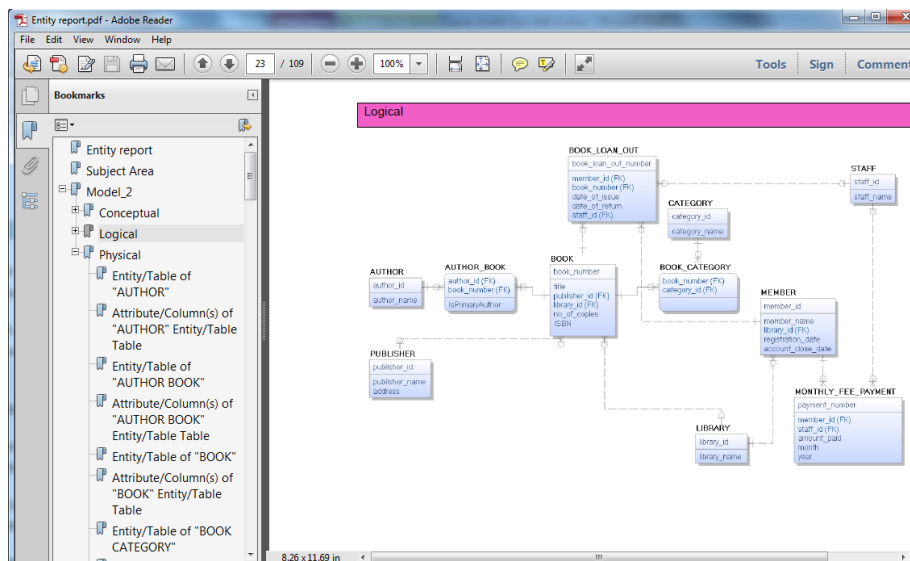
Entity report.pdf - Adobe Reader

File Edit View Window Help

23 / 109 100%

Tools Sign Comment

Bookmarks

Entity report
Subject Area
Model_2
Conceptual
Logical
Physical
Entity/Table of "AUTHOR"
Attribute/Column(s) of "AUTHOR" Entity/Table Table
Entity/Table of "AUTHOR BOOK"
Attribute/Column(s) of "AUTHOR BOOK" Entity/Table Table
Entity/Table of "BOOK"
Attribute/Column(s) of "BOOK" Entity/Table Table
Entity/Table of "BOOK CATEGORY"

Logical

BOOK_LOAN_OUT
book_loan_out_number
member_id (FK)
book_number (FK)
date_of_issue
date_of_return
staff_id (FK)

STAFF
staff_id
staff_name

CATEGORY
category_id
category_name

AUTHOR
author_id
author_name

AUTHOR_BOOK
author_id (FK)
book_number (FK)
IsPrimaryAuthor

BOOK
book_number
title
publisher_id (FK)
library_id (FK)
no_of_copies
ISBN

BOOK_CATEGORY
book_number (FK)
category_id (FK)

MEMBER
member_id
member_name
library_id (FK)
registration_date
account_close_date

PUBLISHER
publisher_id
publisher_name
address

MONTHLY_FEE_PAYMENT
payment_number
member_id (FK)
staff_id (FK)
amount_paid
month
year

LIBRARY
library_id
library_name

8.26 x 11.69 in